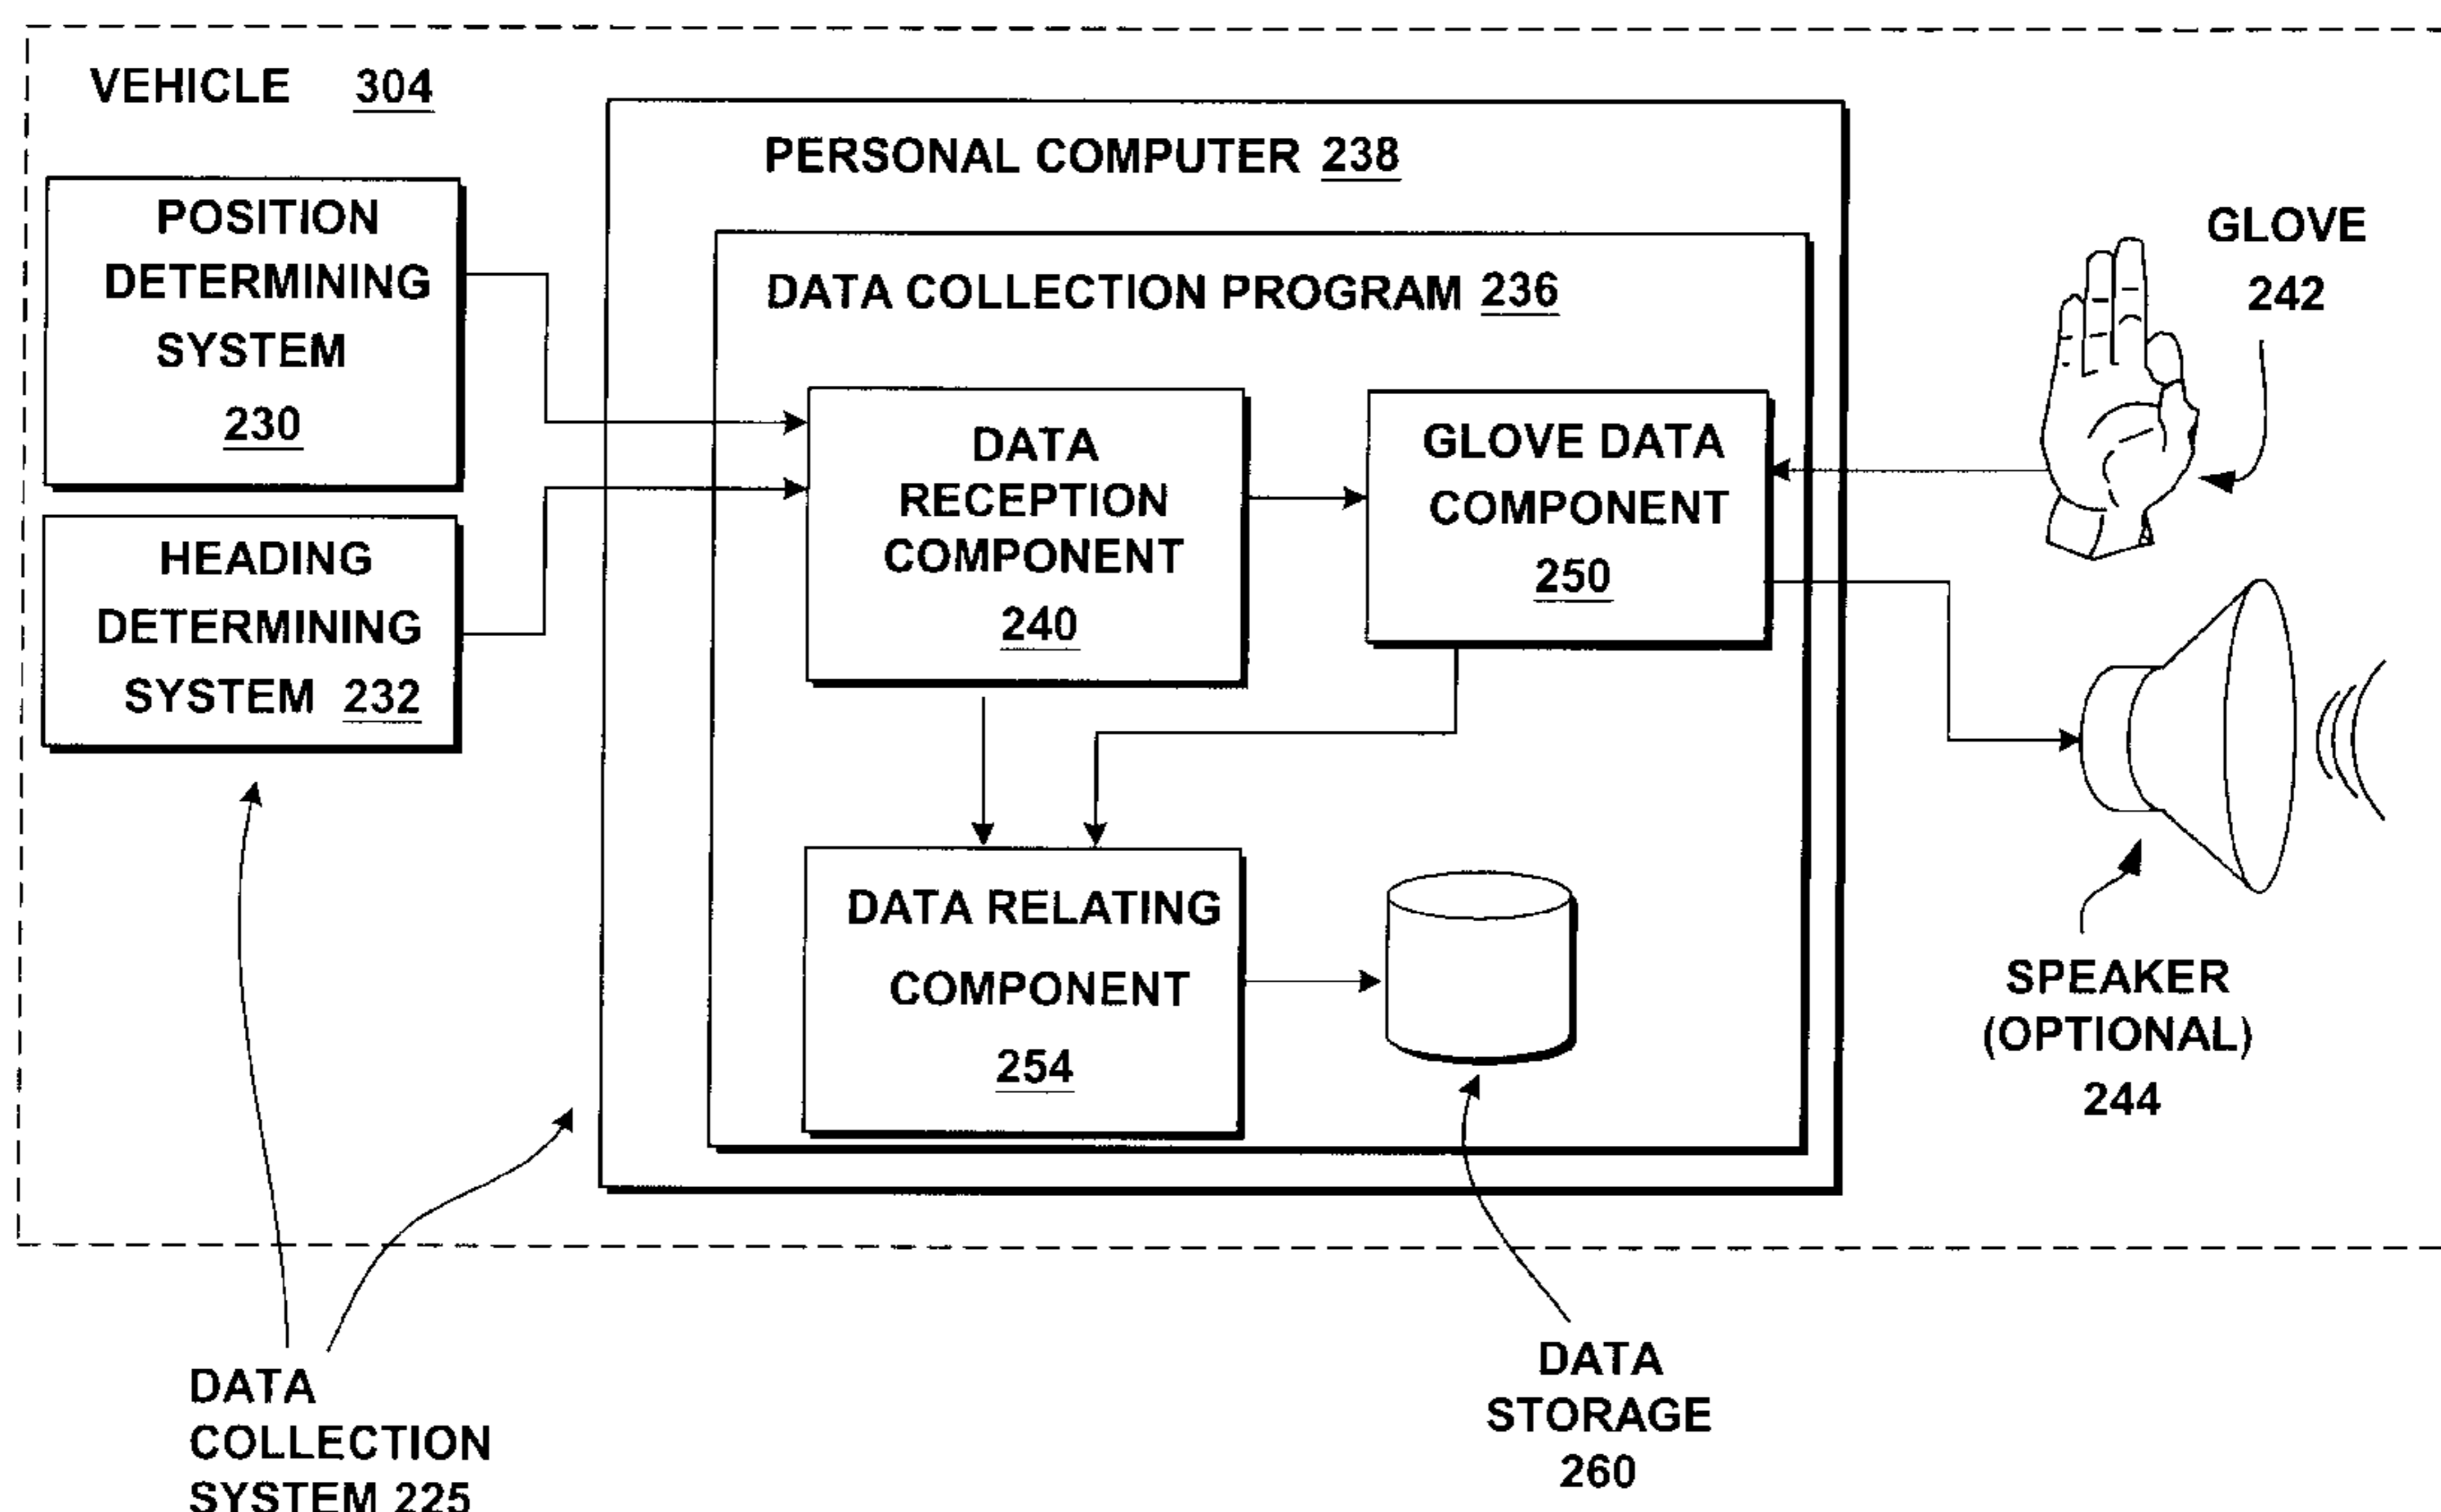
VEHICLE 304

PERSONAL COMPUTER 238

POSITION DETERMINING SYSTEM 230

DATA COLLECTION PROGRAM 236

GLOVE 242

DATA RECEPTION COMPONENT 240

GLOVE DATA COMPONENT 250

HEADING DETERMINING SYSTEM 232

DATA RELATING COMPONENT 254

SPEAKER (OPTIONAL) 244

DATA COLLECTION SYSTEM 225

DATA STORAGE 260